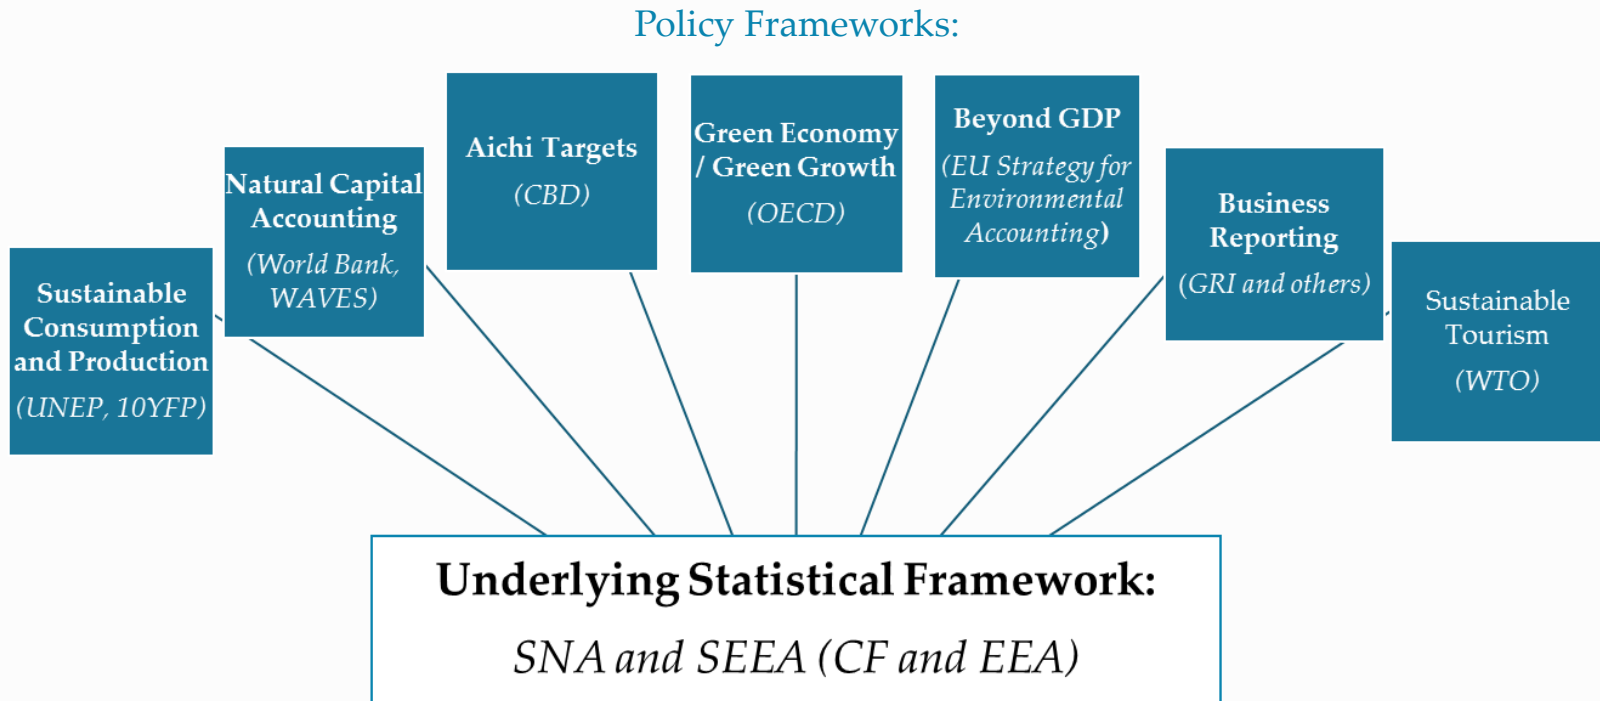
Policy Frameworks:

Sustainable Consumption and Production
(UNEP, 10YFP)

Natural Capital Accounting
(World Bank, WAVES)

Aichi Targets
(CBD)

Green Economy / Green Growth
(OECD)

Beyond GDP
(EU Strategy for Environmental Accounting)

Business Reporting
(GRI and others)

Sustainable Tourism
(WTO)

Underlying Statistical Framework:
SNA and SEEA (CF and EEA)